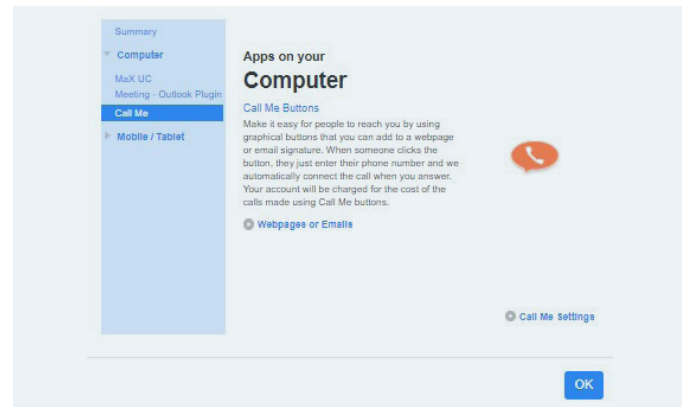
Summary
Computer
MaX UC
Meeting - Outlook Plugin
Call Me
Mobile / Tablet

Apps on your
Computer

Call Me Buttons

Make it easy for people to reach you by using graphical buttons that you can add to a webpage or email signature. When someone clicks the button, they just enter their phone number and we automatically connect the call when you answer. Your account will be charged for the cost of the calls made using Call Me buttons.

Webpages or Emails

Call Me Settings

OK